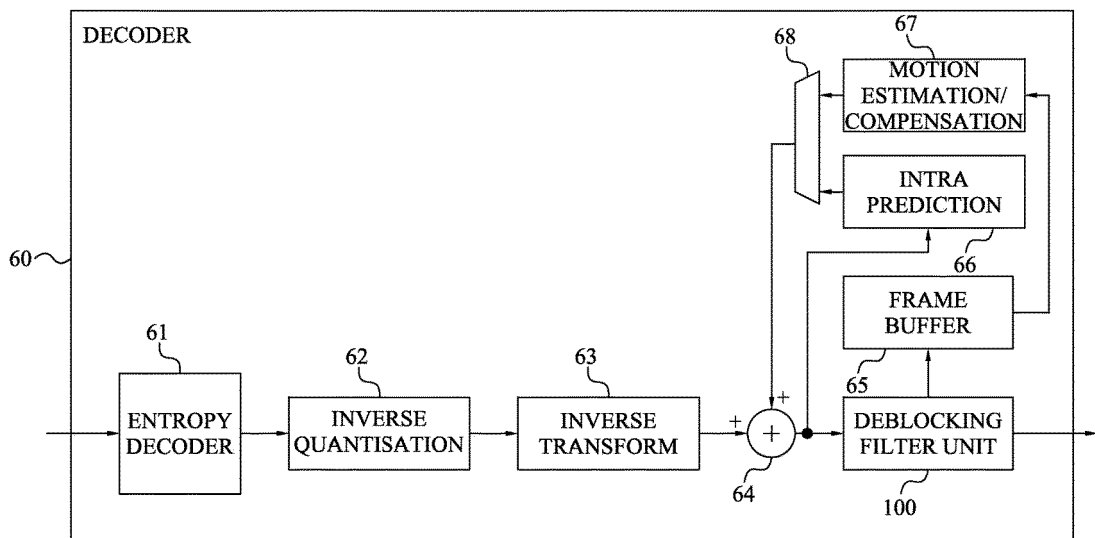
DECODER

68

67

MOTION ESTIMATION/ COMPENSATION

INTRA PREDICTION

60

66

FRAME BUFFER

61

62

63

65

ENTROPY DECODER

INVERSE QUANTISATION

INVERSE TRANSFORM

+

+

+

64

DEBLOCKING FILTER UNIT

100